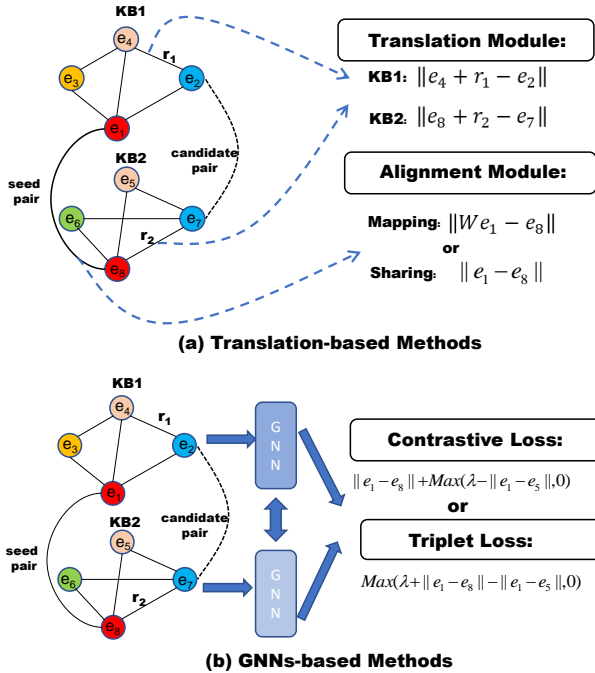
KB1
$e_4$
$r_1$
$e_3$
$e_2$
$e_1$
candidate pair
seed pair
KB2
$e_5$
$e_6$
$e_7$
$r_2$
$e_8$

Translation Module:
KB1: $\|e_4 + r_1 - e_2\|$
KB2: $\|e_8 + r_2 - e_7\|$

Alignment Module:
Mapping: $\|We_1 - e_8\|$
or
Sharing: $\|e_1 - e_8\|$

(a) Translation-based Methods

KB1
$e_4$
$r_1$
$e_3$
$e_2$
$e_1$
candidate pair
seed pair
KB2
$e_5$
$e_6$
$e_7$
$r_2$
$e_8$

GNN
GNN

Contrastive Loss:
$\|e_1 - e_8\| + Max(\lambda - \|e_1 - e_5\|, 0)$
or
Triplet Loss:
$Max(\lambda + \|e_1 - e_8\| - \|e_1 - e_5\|, 0)$

(b) GNNs-based Methods